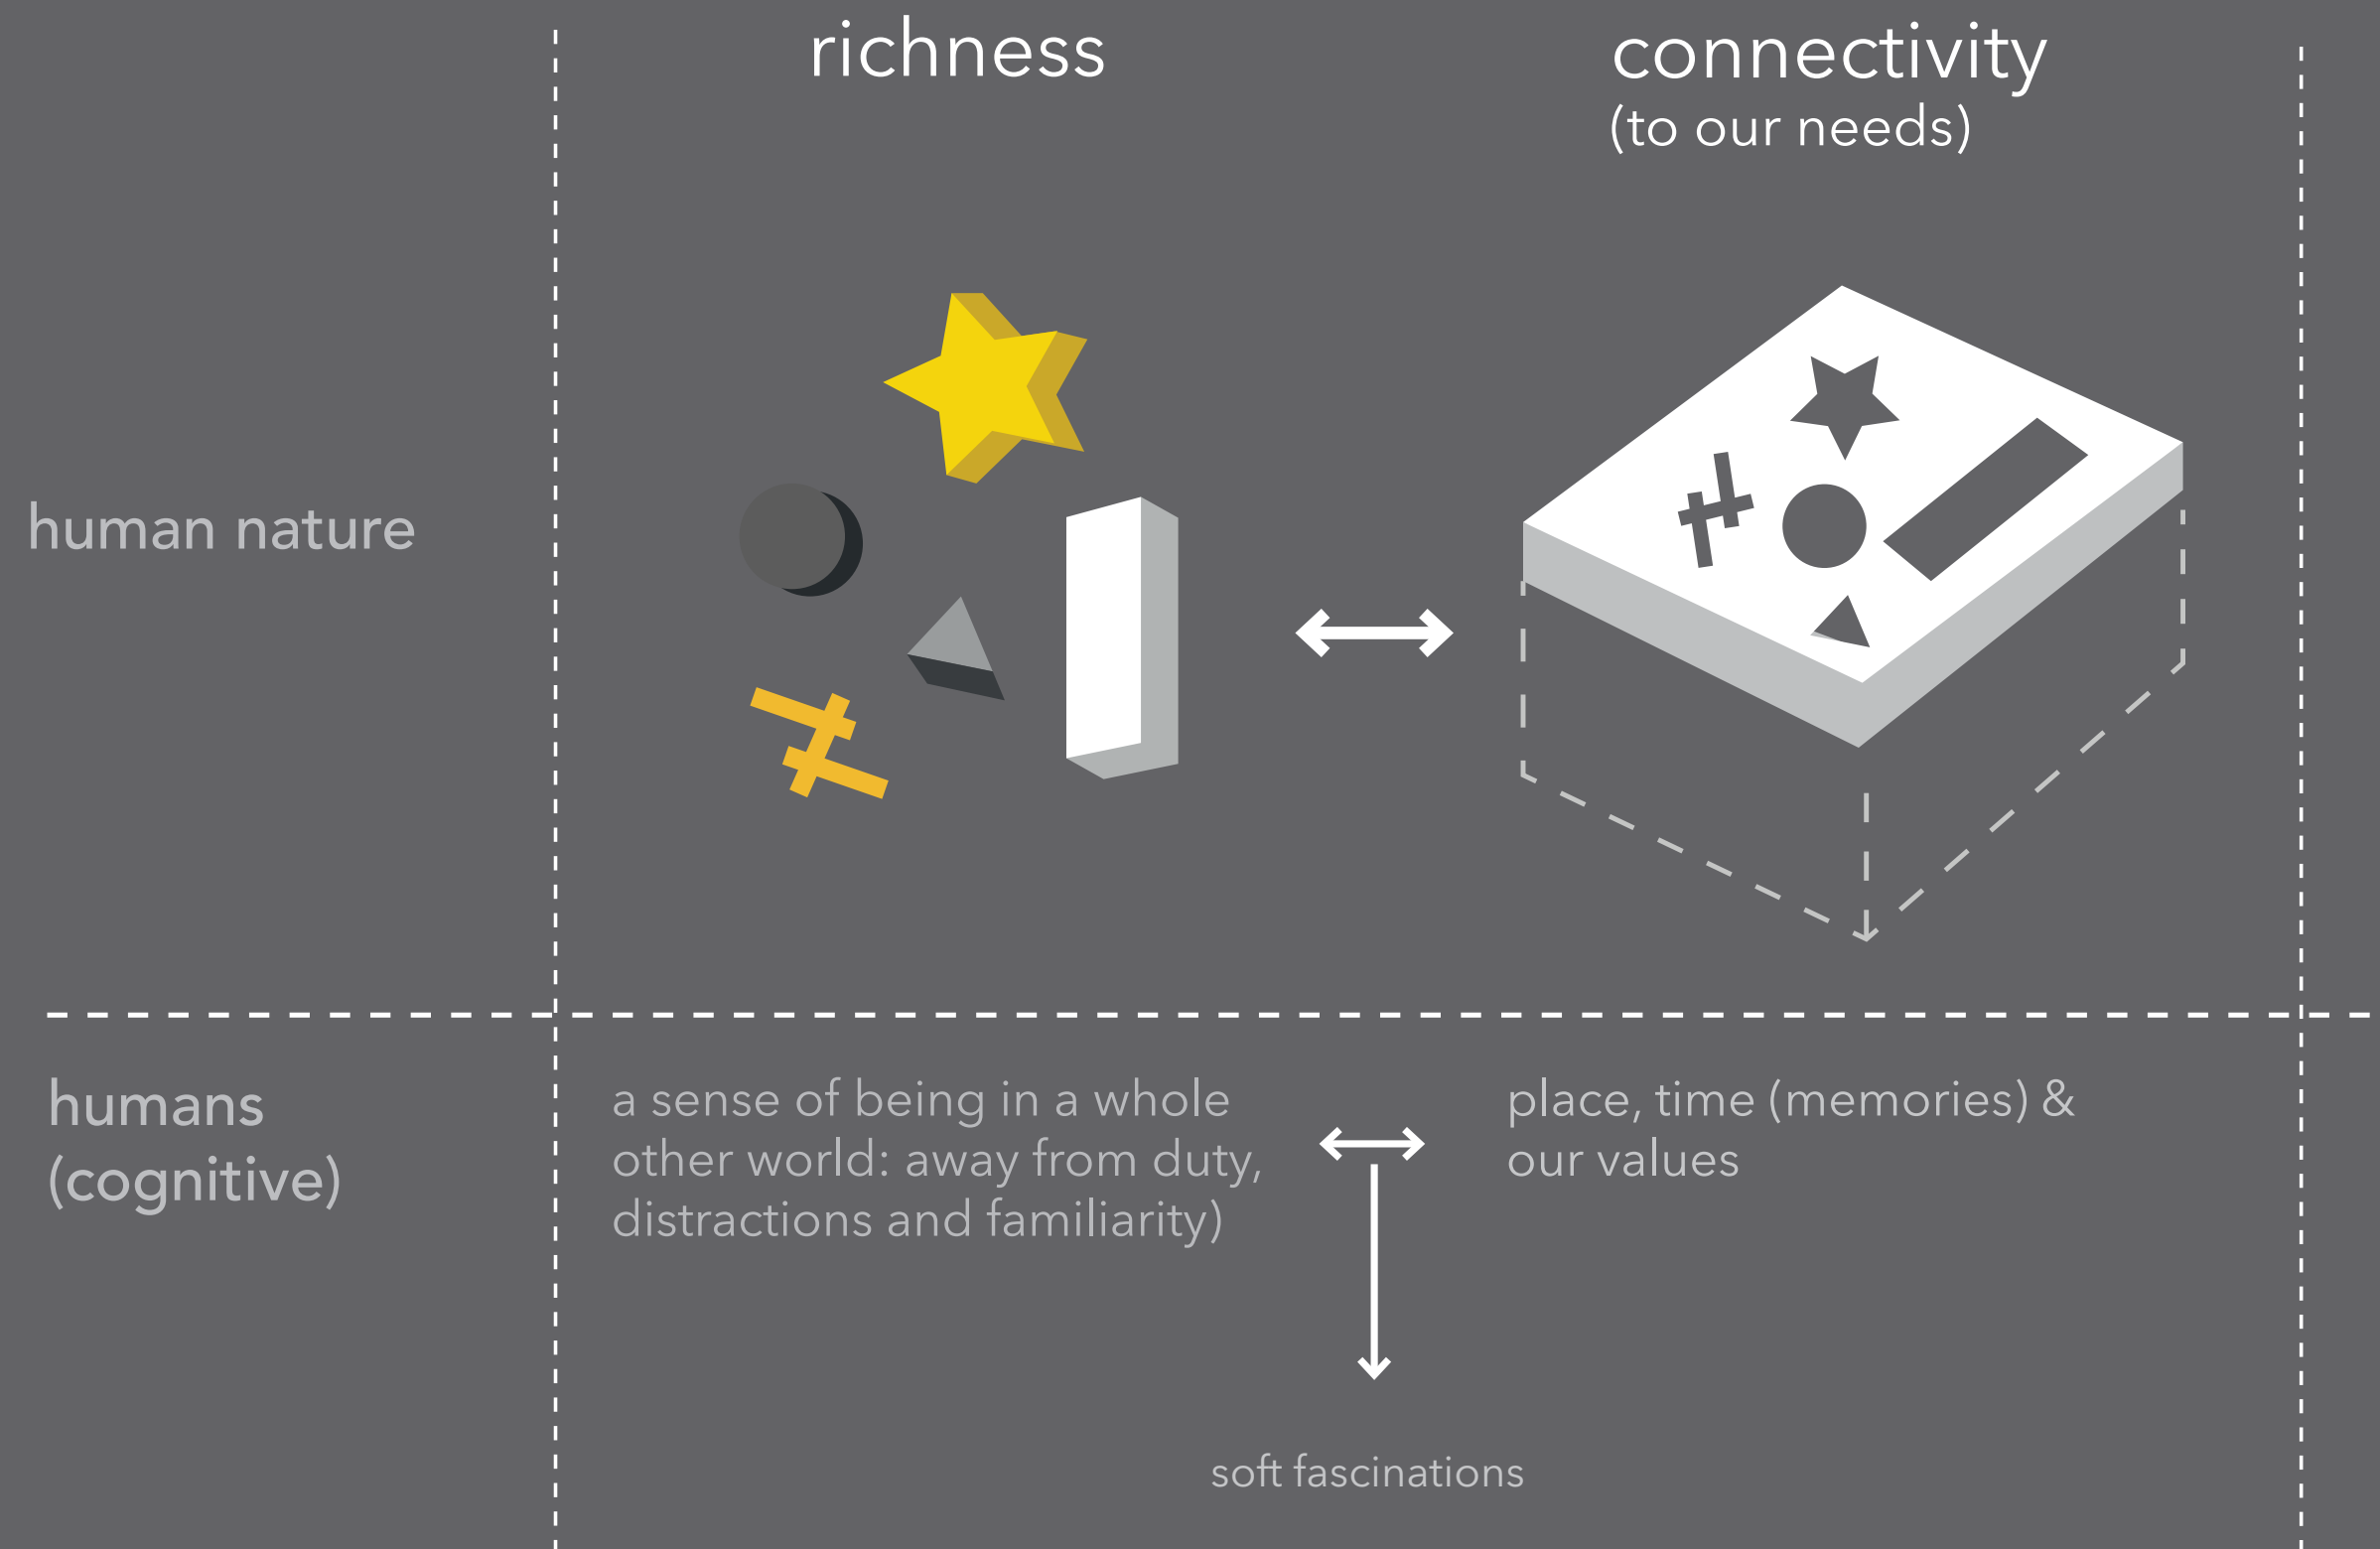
richness

connectivity
(to our needs)

human nature

humans
(cognitive)

a sense of being in a whole other world: away from duty, distractions and familiarity)

place, time (memories) & our values

soft fascinations